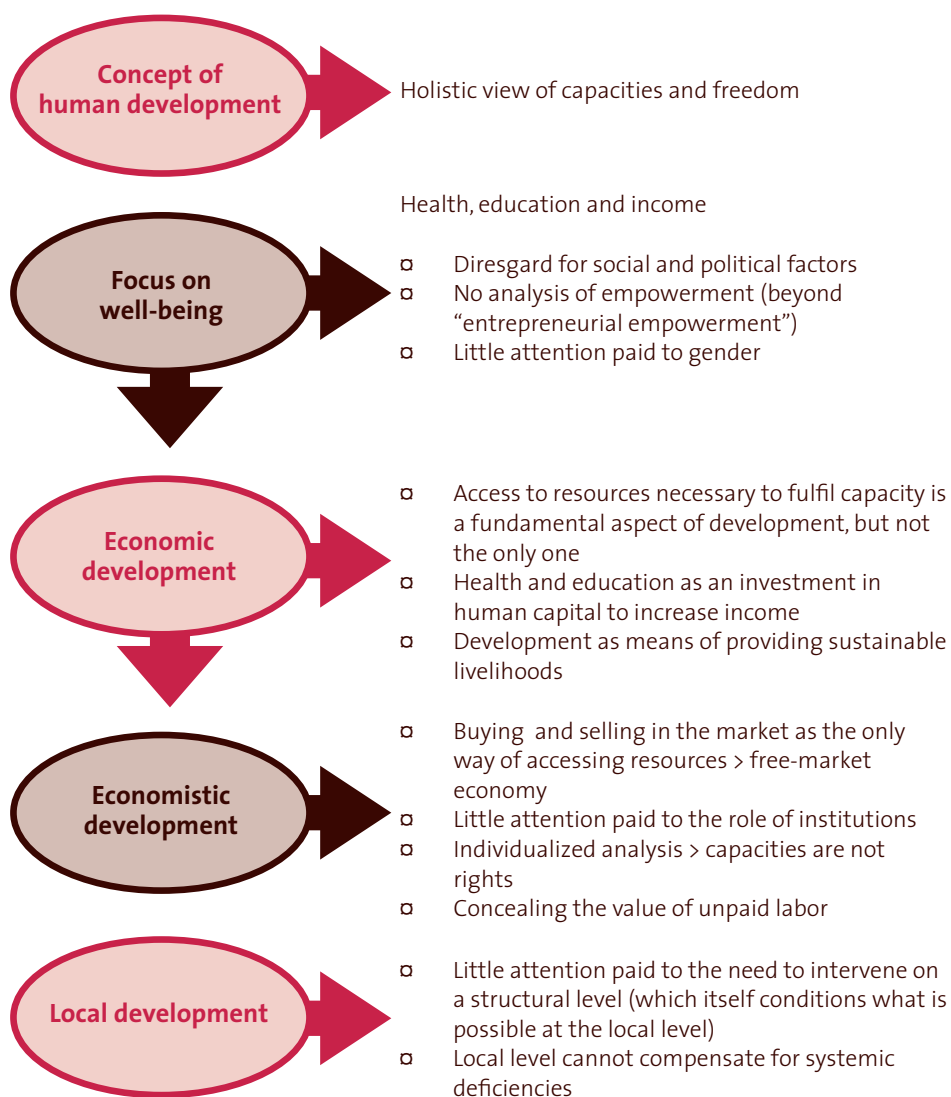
Concept of human development

Holistic view of capacities and freedom

Focus on well-being

Health, education and income

¤ Diresgard for social and political factors
¤ No analysis of empowerment (beyond "entrepreneurial empowerment")
¤ Little attention paid to gender

Economic development

¤ Access to resources necessary to fulfil capacity is a fundamental aspect of development, but not the only one
¤ Health and education as an investment in human capital to increase income
¤ Development as means of providing sustainable livelihoods

Economistic development

¤ Buying and selling in the market as the only way of accessing resources > free-market economy
¤ Little attention paid to the role of institutions
¤ Individualized analysis > capacities are not rights
¤ Concealing the value of unpaid labor

Local development

¤ Little attention paid to the need to intervene on a structural level (which itself conditions what is possible at the local level)
¤ Local level cannot compensate for systemic deficiencies